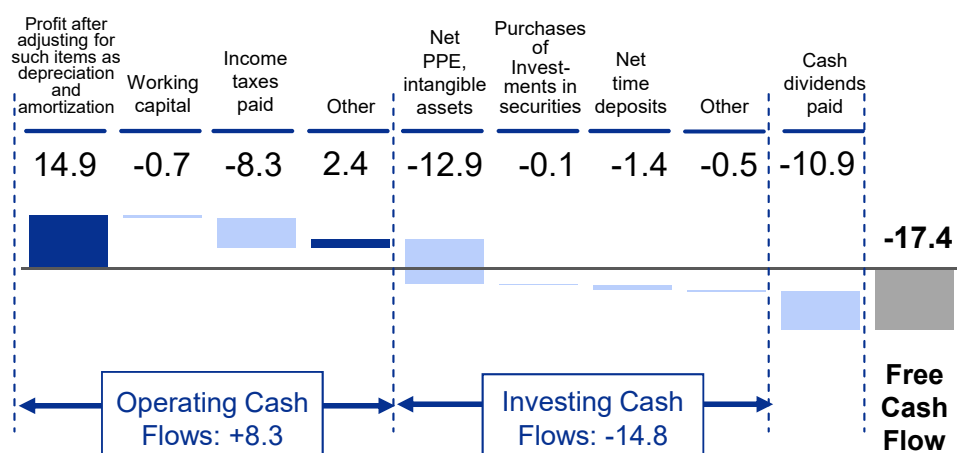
Profit after adjusting for such items as depreciation and amortization

Working capital

Income taxes paid

Other

Net PPE, intangible assets

Purchases of Investments in securities

Net time deposits

Other

Cash dividends paid

14.9

-0.7

-8.3

2.4

-12.9

-0.1

-1.4

-0.5

-10.9

-17.4

Operating Cash Flows: +8.3

Investing Cash Flows: -14.8

Free Cash Flow